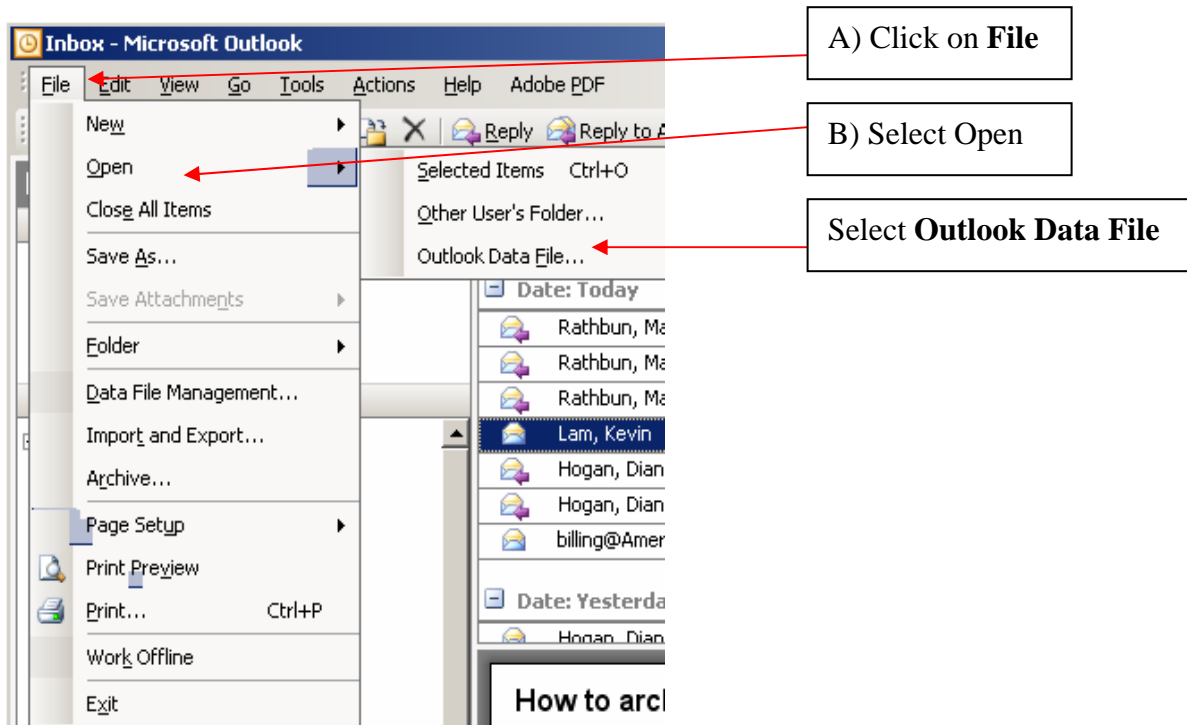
Inbox - Microsoft Outlook

File Edit View Go Tools Actions Help Adobe PDF

Reply Reply to A

New
Open
Close All Items
Save As...
Save Attachments
Folder
Data File Management...
Import and Export...
Archive...
Page Setup
Print Preview
Print... Ctrl+P
Work Offline
Exit

Selected Items Ctrl+O
Other User's Folder...
Outlook Data File...

Date: Today
Rathbun, Ma
Rathbun, Ma
Rathbun, Ma
Lam, Kevin
Hogan, Dian
Hogan, Dian
billing@Amer
Date: Yesterda
Hogan, Dian

How to arcl

A) Click on **File**

B) Select Open

Select **Outlook Data File**